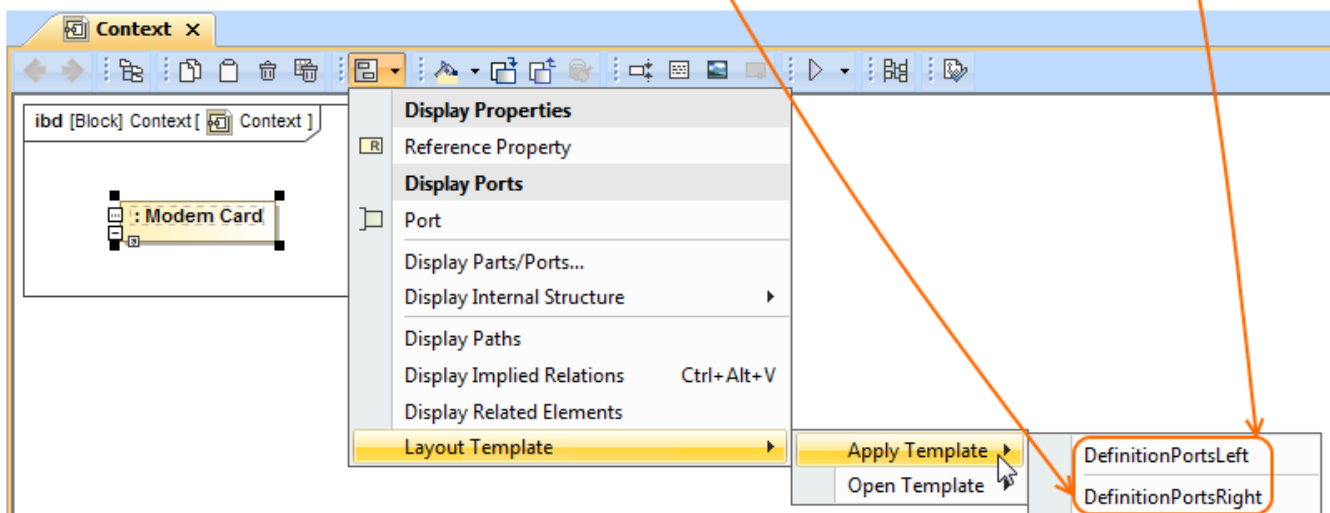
Context ×

ibd [Block] Context [ Context ]

: Modem Card

Display Properties
Reference Property
Display Ports
Port
Display Parts/Ports...
Display Internal Structure
Display Paths
Display Implied Relations Ctrl+Alt+V
Display Related Elements
Layout Template

Apply Template
Open Template

DefinitionPortsLeft
DefinitionPortsRight